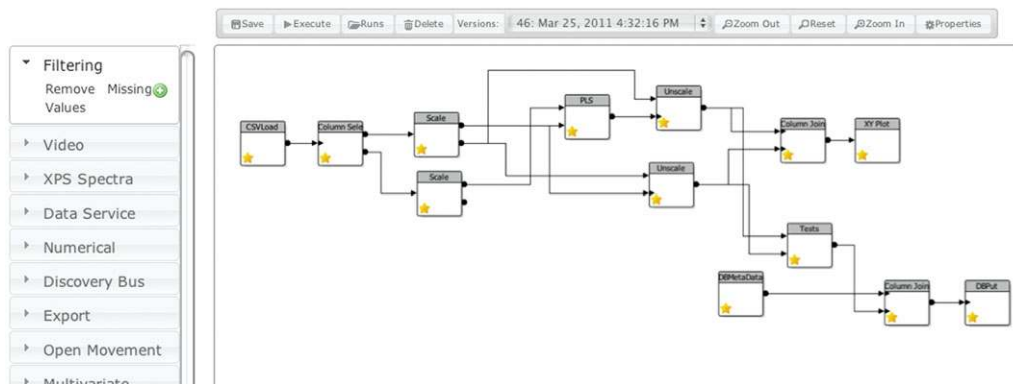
Save Execute Runs Delete Versions: 46: Mar 25, 2011 4:32:16 PM Zoom Out Reset Zoom In Properties

Filtering
Remove Missing Values

Video
XPS Spectra
Data Service
Numerical
Discovery Bus
Export
Open Movement
Multivariate

CSVLoad
Column Sele
Scale
Scale
PLS
Unscale
Unscale
Column Join
XY Plot
Texts
DBMetaData
Column Join
DBPut